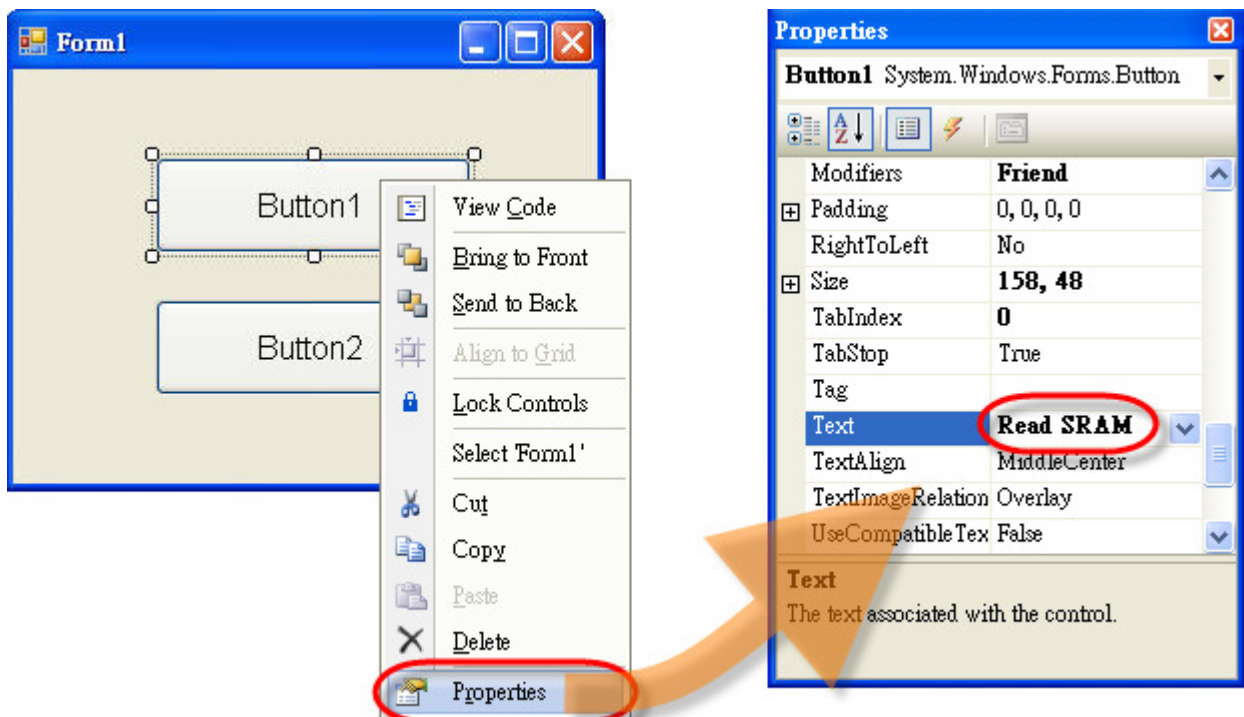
Form1

Button1

Button2

View Code
Bring to Front
Send to Back
Align to Grid
Lock Controls
Select 'Form1'
Cut
Copy
Paste
Delete
Properties

Properties

Button1 System.Windows.Forms.Button

| | |
|---|---|
| Modifiers | Friend |
| ⊞ Padding | 0, 0, 0, 0 |
| RightToLeft | No |
| ⊞ Size | 158, 48 |
| TabIndex | 0 |
| TabStop | True |
| Tag | |
| Text | Read SRAM |
| TextAlign | MiddleCenter |
| TextImageRelation | Overlay |
| UseCompatibleTex | False |

Text
The text associated with the control.